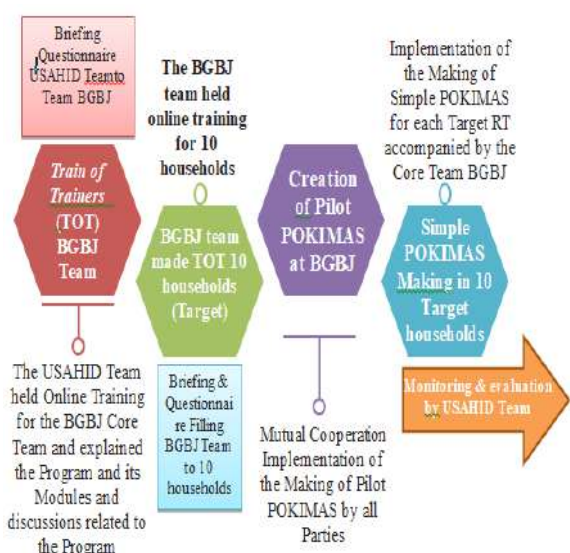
Briefing Questionnaire USAHID Teamto Team BGBJ

Train of Trainers (TOT) BGBJ Team

The USAHID Team held Online Training for the BGBJ Core Team and explained the Program and its Modules and discussions related to the Program

The BGBJ team held online training for 10 households

BGBJ team made TOT 10 households (Target)

Briefing & Questionnaire Filling BGBJ Team to 10 households

Creation of Pilot POKIMAS at BGBJ

Mutual Cooperation Implementation of the Making of Pilot POKIMAS by all Parties

Implementation of the Making of Simple POKIMAS for each Target RT accompanied by the Core Team BGBJ

Simple POKIMAS Making in 10 Target households

Monitoring & evaluation by USAHID Team